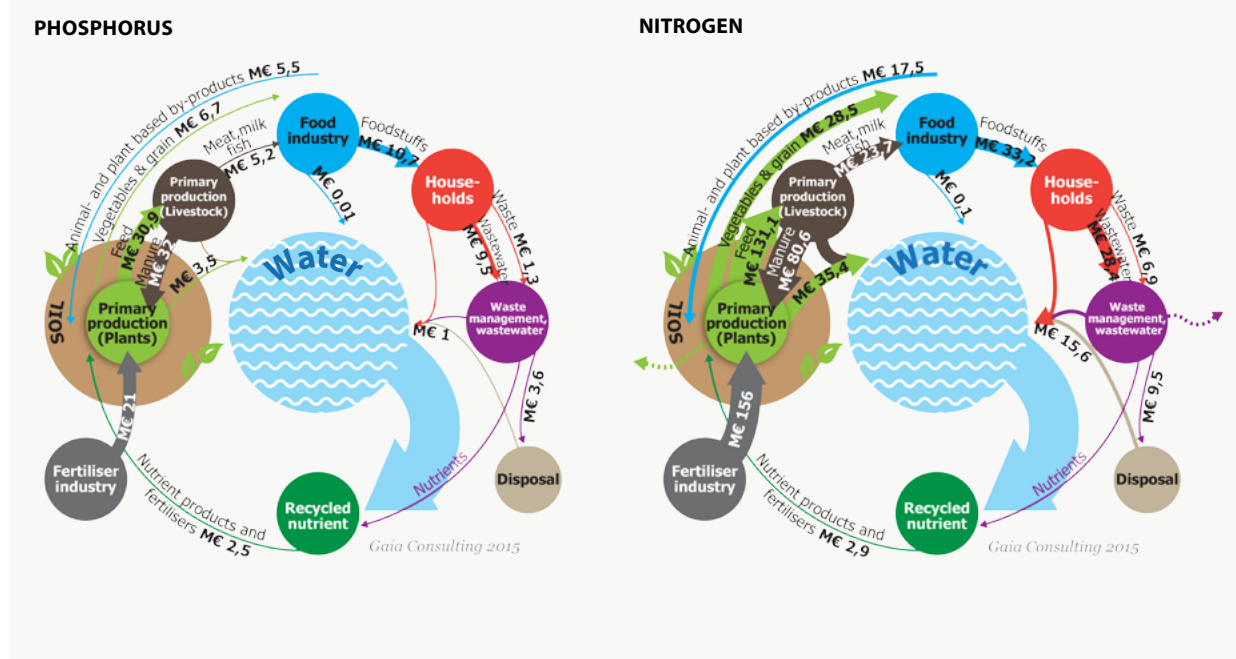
PHOSPHORUS

Animal- and plant based by-products M€ 5,5
Vegetables & grain M€ 6,7
Meat, milk fish M€ 5,2
Food industry
Foodstuffs M€ 10,7
M€ 0,01
Primary production (Livestock)
Households
Waste M€ 1,3
Wastewater M€ 9,5
Feed M€ 30,9
Manure M€ 32
M€ 3,5
Water
SOIL
Primary production (Plants)
Waste management, wastewater
M€ 1
M€ 3,6
M€ 21
Fertiliser industry
Nutrients
Disposal
Nutrient products and fertilisers M€ 2,5
Recycled nutrient
Gaia Consulting 2015

NITROGEN

Animal- and plant based by-products M€ 17,5
Vegetables & grain M€ 28,5
Meat, milk fish M€ 23,7
Food industry
Foodstuffs M€ 33,2
M€ 0,1
Primary production (Livestock)
Households
Waste M€ 6,9
Wastewater M€ 28,4
Feed M€ 131,1
Manure M€ 80,6
M€ 35,4
Water
SOIL
Primary production (Plants)
Waste management, wastewater
M€ 15,6
M€ 9,5
M€ 156
Fertiliser industry
Nutrients
Disposal
Nutrient products and fertilisers M€ 2,9
Recycled nutrient
Gaia Consulting 2015